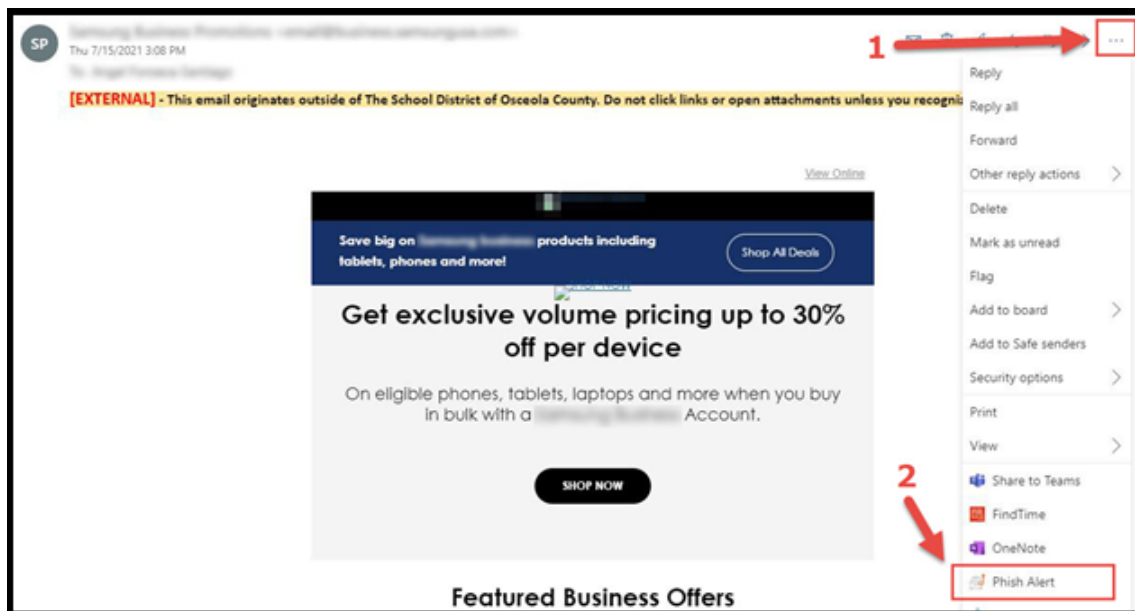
SP

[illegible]

Thu 7/15/2021 3:08 PM

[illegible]

1

...

[EXTERNAL] - This email originates outside of The School District of Osceola County. Do not click links or open attachments unless you recogni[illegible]

View Online

Save big on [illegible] products including tablets, phones and more!

Shop All Deals

Get exclusive volume pricing up to 30% off per device

On eligible phones, tablets, laptops and more when you buy in bulk with a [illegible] Account.

SHOP NOW

Featured Business Offers

Reply
Reply all
Forward
Other reply actions
Delete
Mark as unread
Flag
Add to board
Add to Safe senders
Security options
Print
View
Share to Teams
FindTime
OneNote
Phish Alert

2